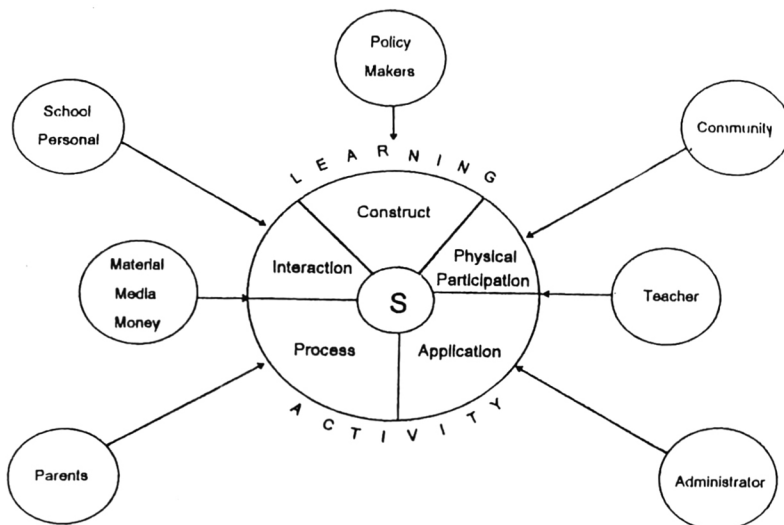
Policy Makers

School Personal

Community

L E A R N I N G

Construct

Interaction

Physical Participation

Material Media Money

S

Teacher

Process

Application

A C T I V I T Y

Parents

Administrator